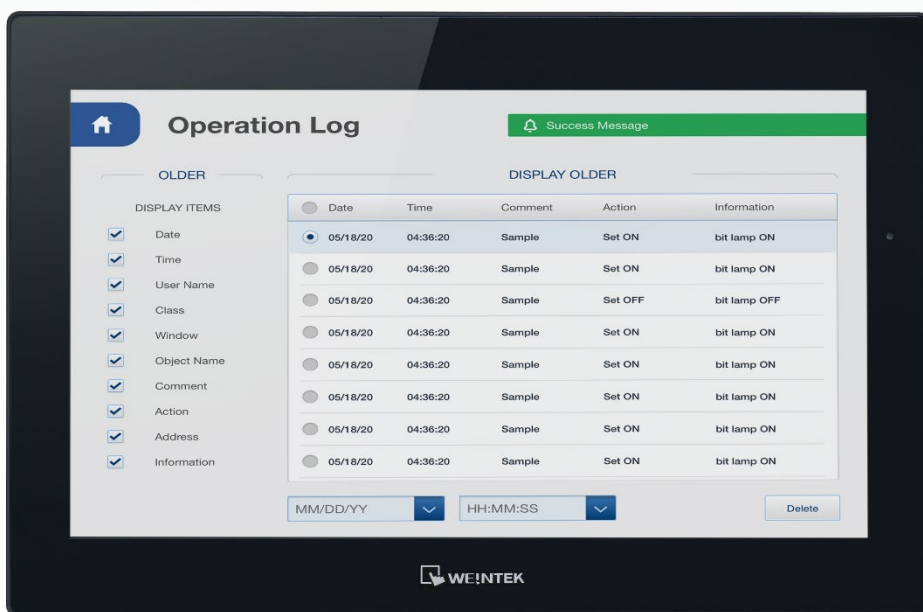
Operation Log

Success Message

OLDER

DISPLAY ITEMS

Date
Time
User Name
Class
Window
Object Name
Comment
Action
Address
Information

DISPLAY OLDER

| Date | Time | Comment | Action | Information |
|---|---|---|---|---|
| 05/18/20 | 04:36:20 | Sample | Set ON | bit lamp ON |
| 05/18/20 | 04:36:20 | Sample | Set ON | bit lamp ON |
| 05/18/20 | 04:36:20 | Sample | Set OFF | bit lamp OFF |
| 05/18/20 | 04:36:20 | Sample | Set ON | bit lamp ON |
| 05/18/20 | 04:36:20 | Sample | Set ON | bit lamp ON |
| 05/18/20 | 04:36:20 | Sample | Set ON | bit lamp ON |
| 05/18/20 | 04:36:20 | Sample | Set ON | bit lamp ON |
| 05/18/20 | 04:36:20 | Sample | Set ON | bit lamp ON |

MM/DD/YY

HH:MM:SS

Delete

WEINTEK